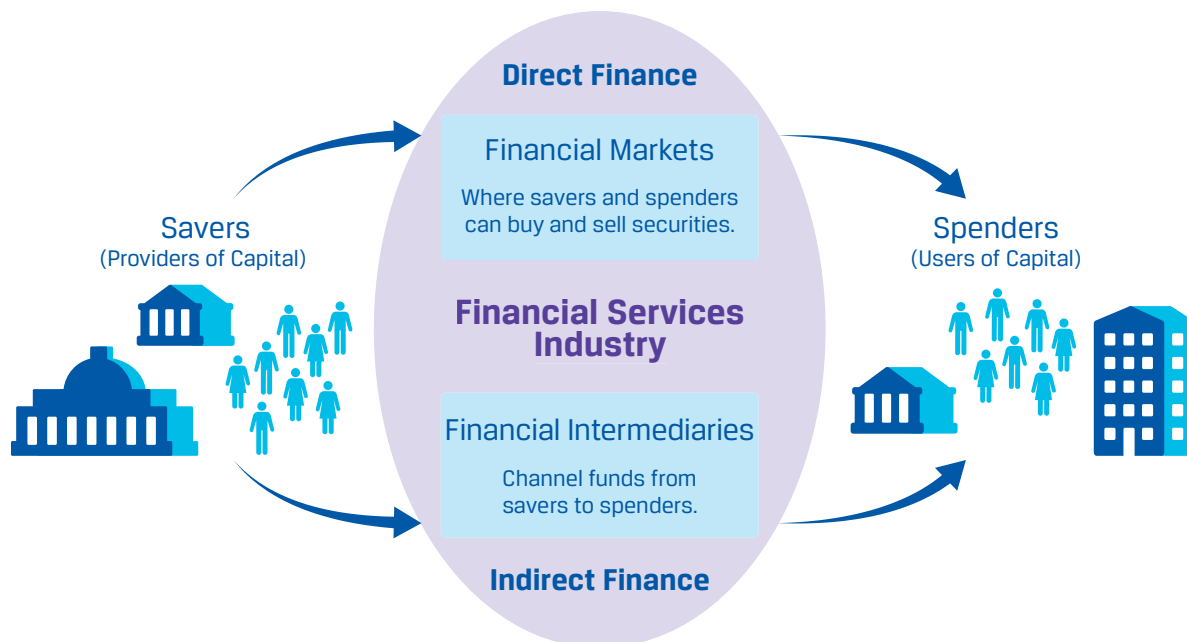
Direct Finance

Financial Markets

Where savers and spenders can buy and sell securities.

Savers
(Providers of Capital)

Spenders
(Users of Capital)

Financial Services Industry

Financial Intermediaries

Channel funds from savers to spenders.

Indirect Finance